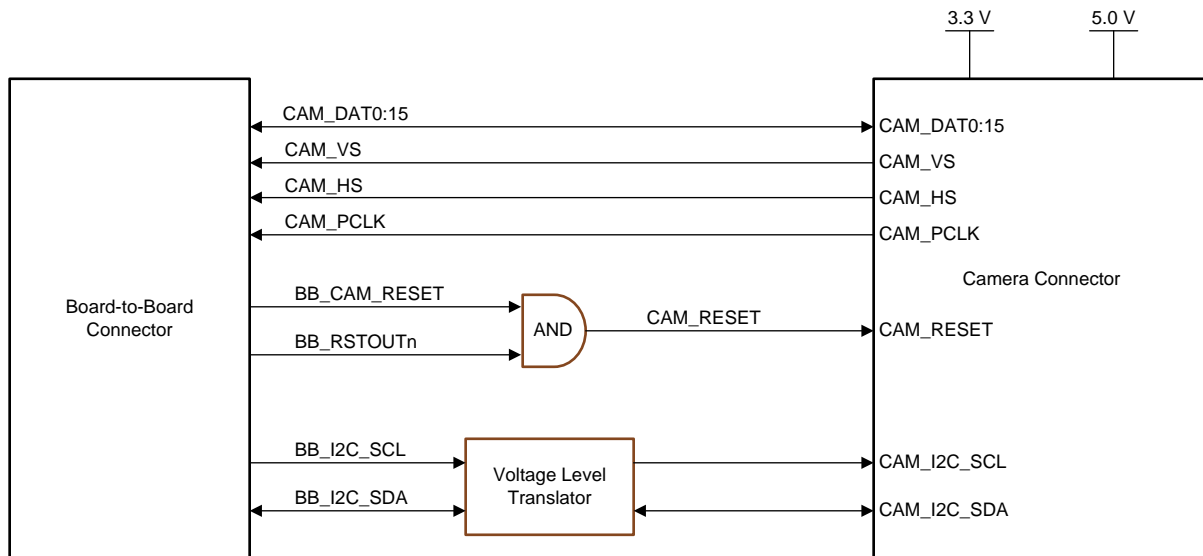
3.3 V

5.0 V

Board-to-Board Connector

CAM_DAT0:15

CAM_VS

CAM_HS

CAM_PCLK

BB_CAM_RESET

BB_RSTOUTn

AND

CAM_RESET

BB_I2C_SCL

BB_I2C_SDA

Voltage Level Translator

Camera Connector

CAM_DAT0:15

CAM_VS

CAM_HS

CAM_PCLK

CAM_RESET

CAM_I2C_SCL

CAM_I2C_SDA